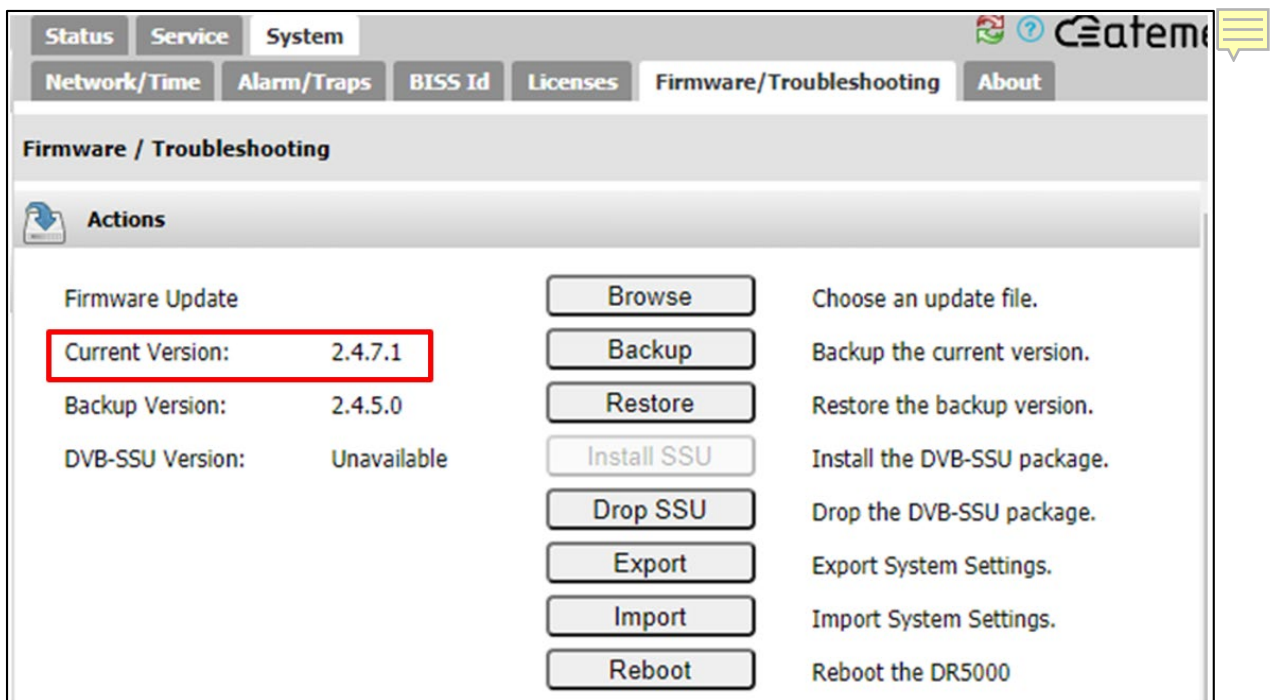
Status | Service | System

Network/Time | Alarm/Traps | BISS Id | Licenses | Firmware/Troubleshooting | About

ateme

Firmware / Troubleshooting

Actions

| | | | |
|---|---|---|---|
| Firmware Update | | Browse | Choose an update file. |
| Current Version: | 2.4.7.1 | Backup | Backup the current version. |
| Backup Version: | 2.4.5.0 | Restore | Restore the backup version. |
| DVB-SSU Version: | Unavailable | Install SSU | Install the DVB-SSU package. |
| | | Drop SSU | Drop the DVB-SSU package. |
| | | Export | Export System Settings. |
| | | Import | Import System Settings. |
| | | Reboot | Reboot the DR5000 |